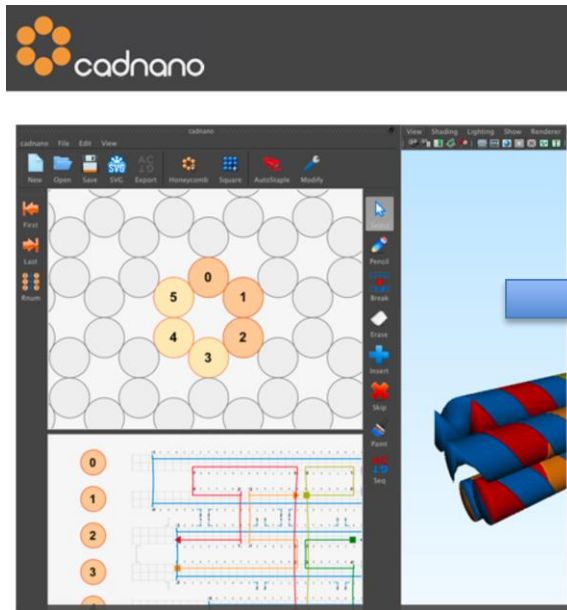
cadnano

cadnano File Edit View

New Open Save SVG Export Honeycomb Square AutoStaple Modify

First Last Rnum

0 1 2 3 4 5

Select Pencil Break Erase Insert Skip Paint Seq

0 1 2 3

View Shading Lighting Show Renderer